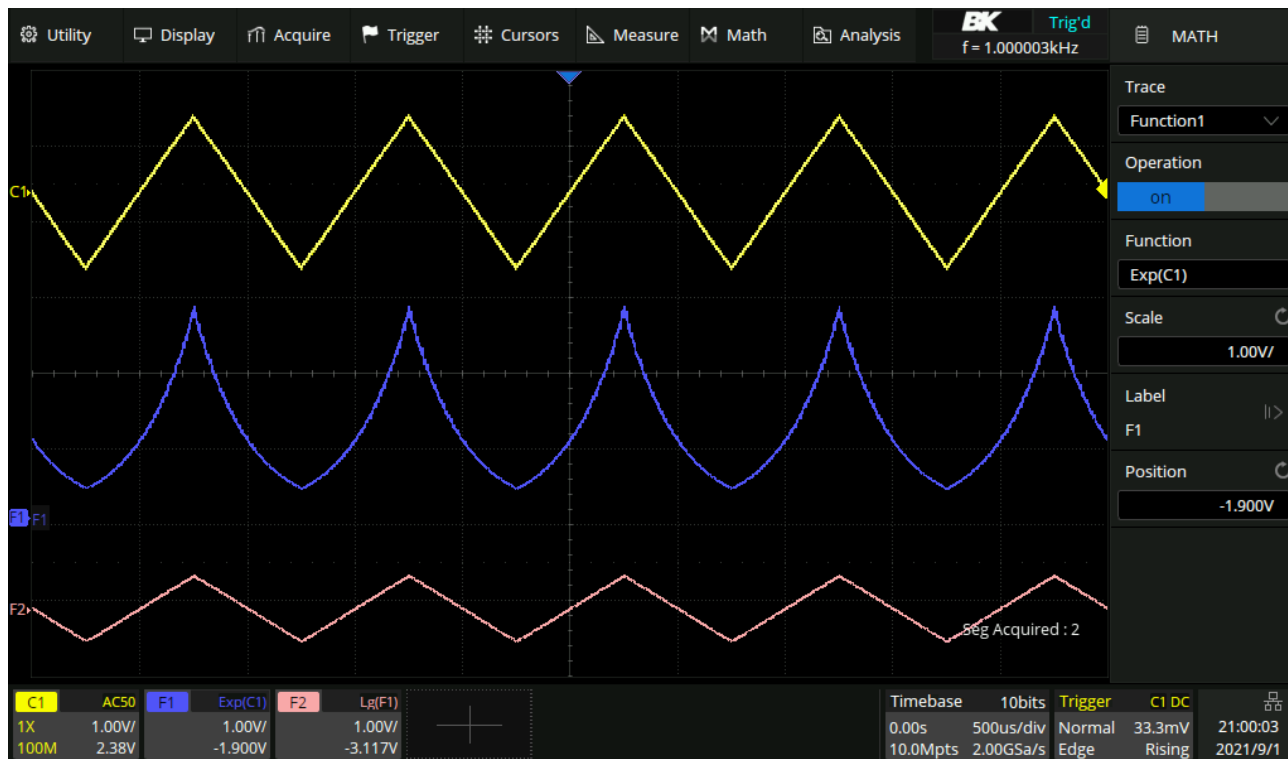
Utility Display Acquire Trigger Cursors Measure Math Analysis

BK Trig'd
f = 1.000003kHz

MATH

Trace
Function1

Operation
on

Function
Exp(C1)

Scale
1.00V/

Label
F1

Position
-1.900V

C1

F1 F1

F2

Seg Acquired : 2

| C1 | AC50 | F1 | Exp(C1) | F2 | Lg(F1) |
|---|---|---|---|---|---|
| 1X | 1.00V/ | | 1.00V/ | | 1.00V/ |
| 100M | 2.38V | | -1.900V | | -3.117V |

| Timebase | 10bits | Trigger | C1 DC |
|---|---|---|---|
| 0.00s | 500us/div | Normal | 33.3mV |
| 10.0Mpts | 2.00GSa/s | Edge | Rising |

21:00:03
2021/9/1